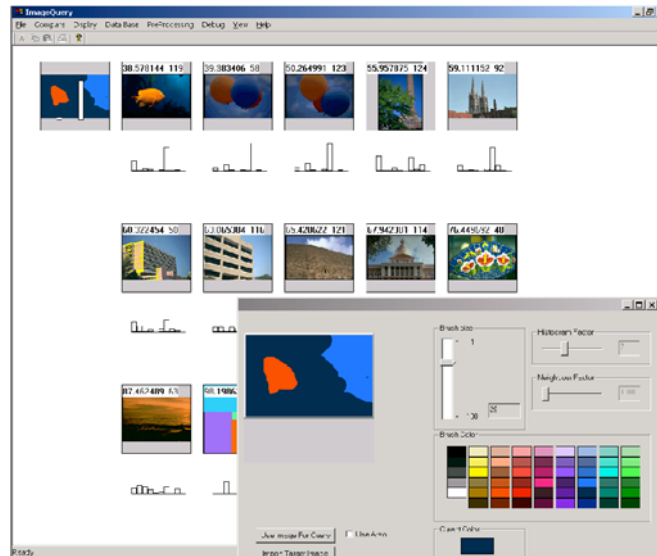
ImageQuery

File Compare Display Data Base PreProcessing Debug View Help

38.578144 119
39.383406 58
50.264991 123
55.957875 124
59.111152 92

60.322454 50
63.065304 116
65.420622 121
67.942301 114
76.449092 48

87.462489 63
98.1986

Brush Size
1
100
25

Histogram Factor
Neighbour Factor

Brush Color

Current Color

Use Image For Query
Use Area
Import Target Image

Ready